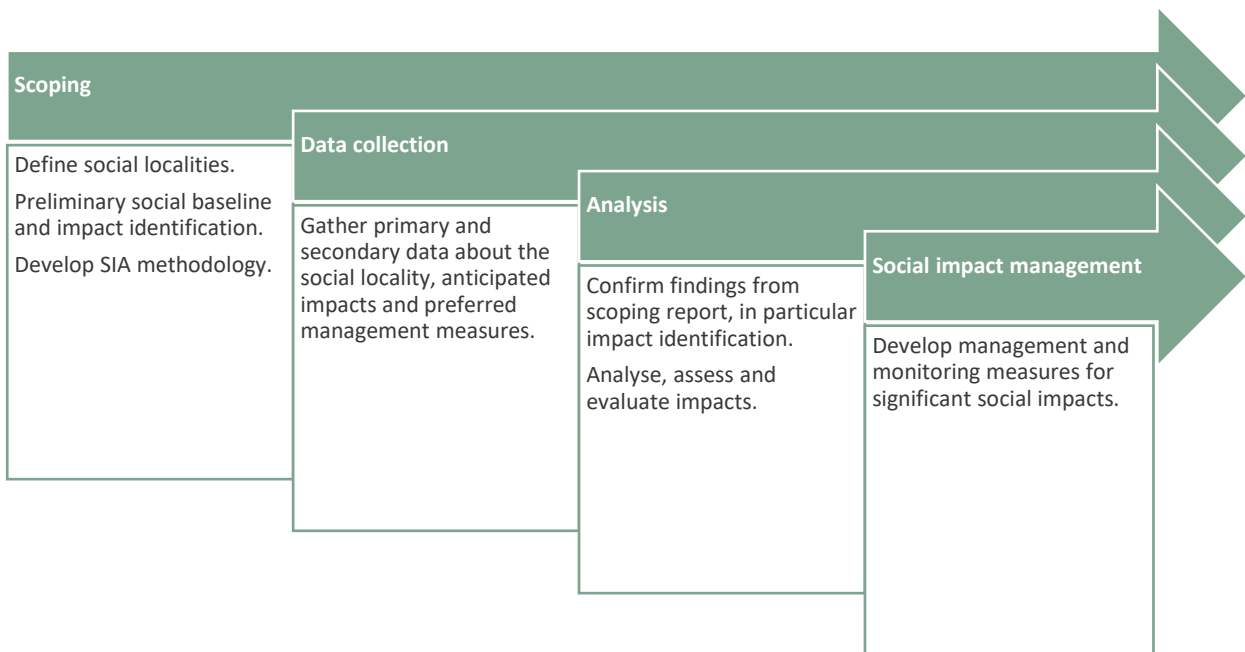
Scoping

Define social localities.

Preliminary social baseline and impact identification.

Develop SIA methodology.

Data collection

Gather primary and secondary data about the social locality, anticipated impacts and preferred management measures.

Analysis

Confirm findings from scoping report, in particular impact identification.

Analyse, assess and evaluate impacts.

Social impact management

Develop management and monitoring measures for significant social impacts.